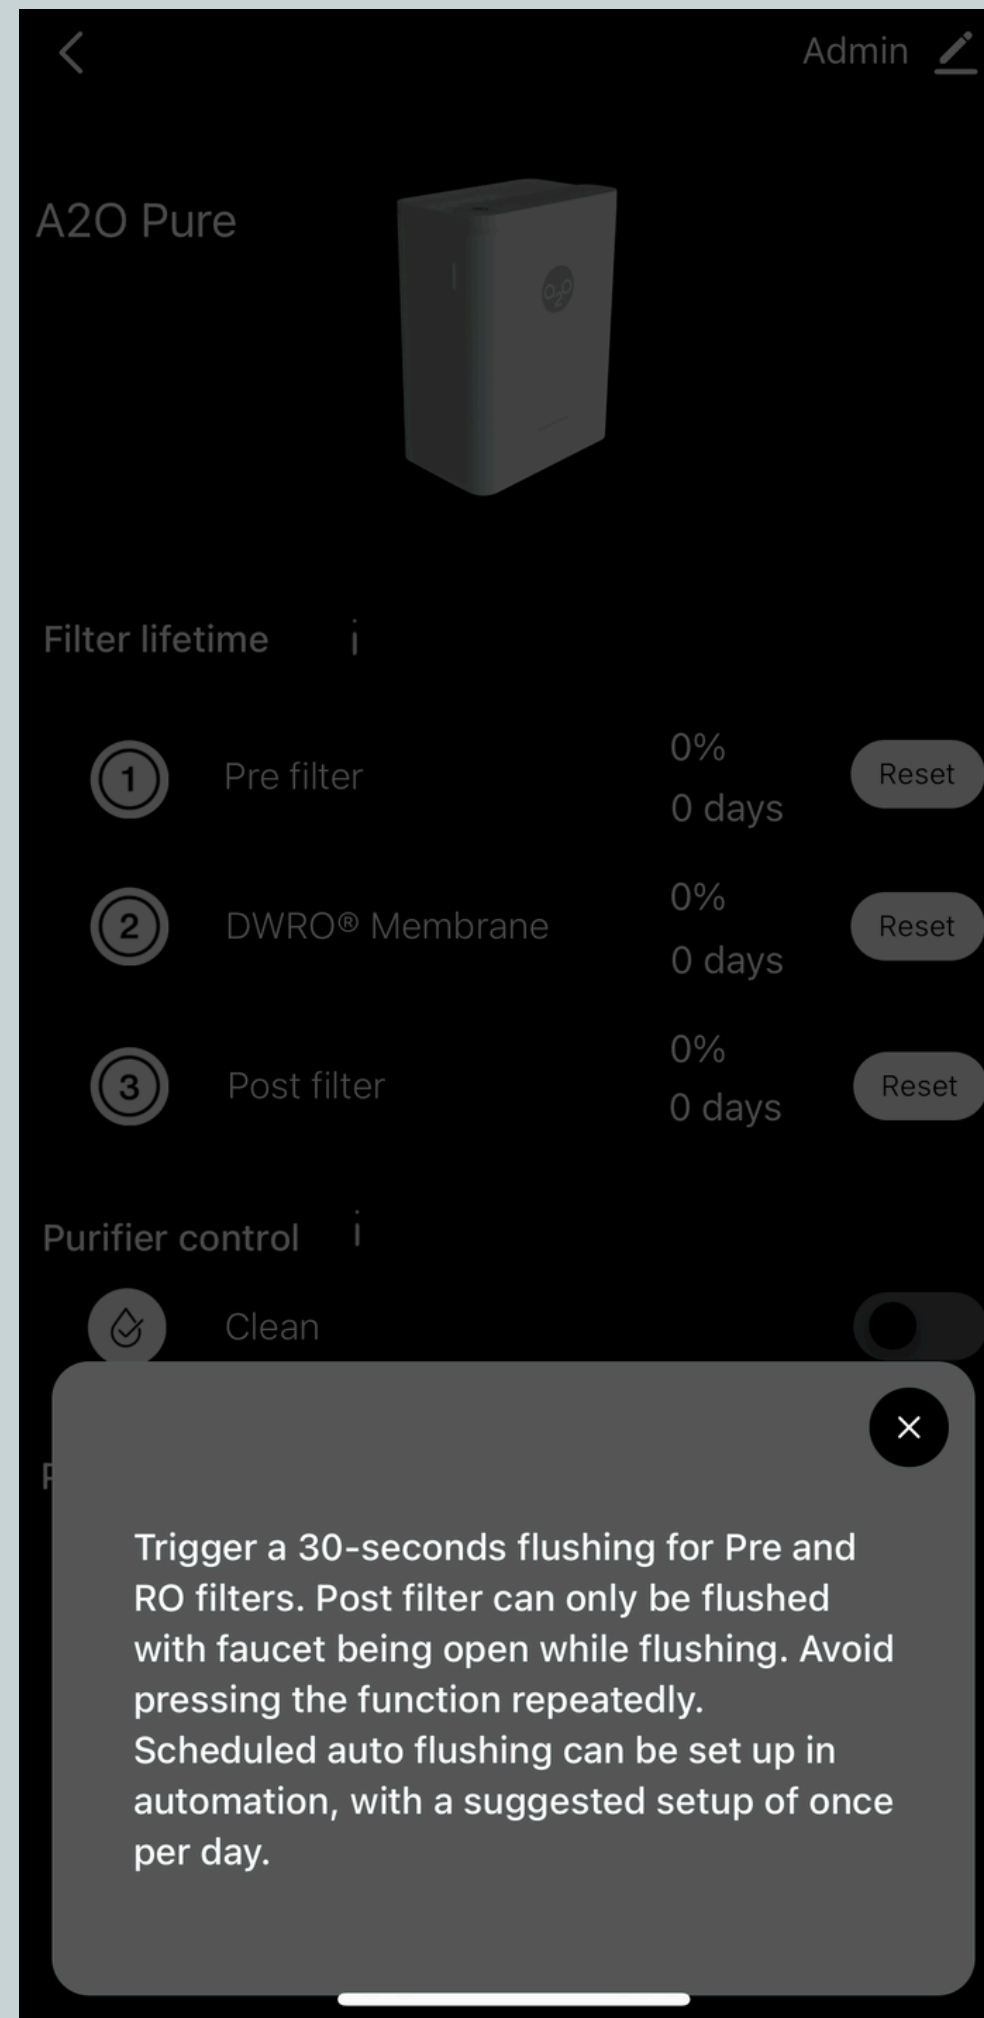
Admin

A2O Pure

Filter lifetime i

1 Pre filter 0% 0 days Reset

2 DWRO® Membrane 0% 0 days Reset

3 Post filter 0% 0 days Reset

Purifier control i

Clean

×

Trigger a 30-seconds flushing for Pre and RO filters. Post filter can only be flushed with faucet being open while flushing. Avoid pressing the function repeatedly. Scheduled auto flushing can be set up in automation, with a suggested setup of once per day.